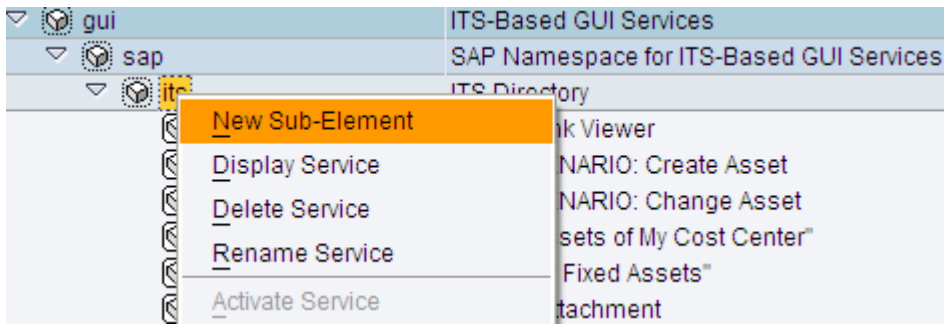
gui | ITS-Based GUI Services
sap | SAP Namespace for ITS-Based GUI Services
its | ITS Directory

New Sub-Element
Display Service
Delete Service
Rename Service
Activate Service

nk Viewer
NARIO: Create Asset
NARIO: Change Asset
sets of My Cost Center"
Fixed Assets"
tachment